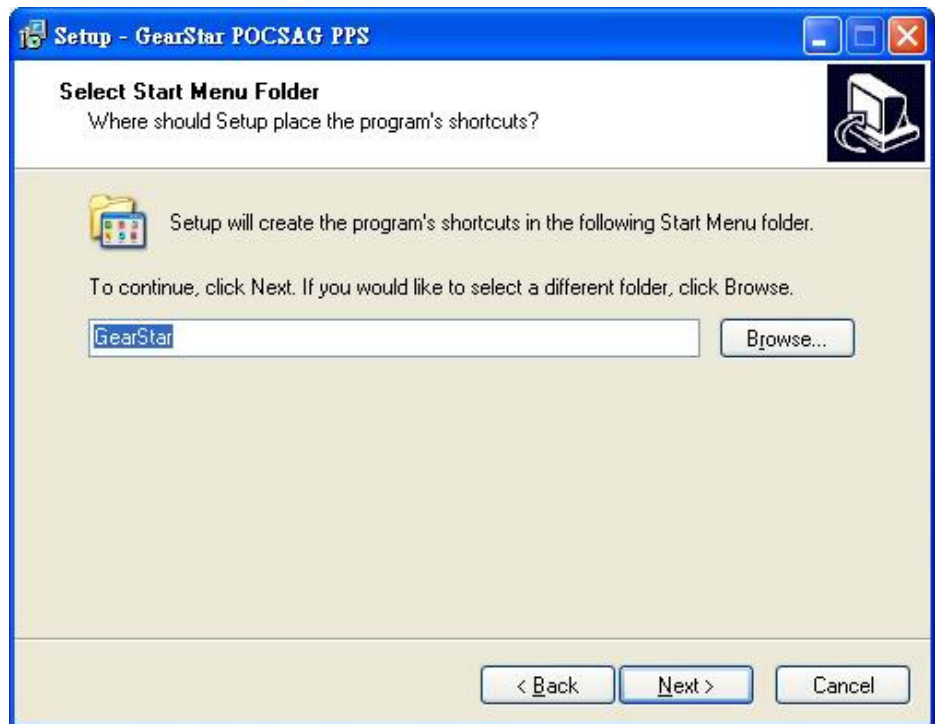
Setup - GearStar POCSAG PPS

Select Start Menu Folder
Where should Setup place the program's shortcuts?

Setup will create the program's shortcuts in the following Start Menu folder.

To continue, click Next. If you would like to select a different folder, click Browse.

GearStar

Browse...

< Back

Next >

Cancel